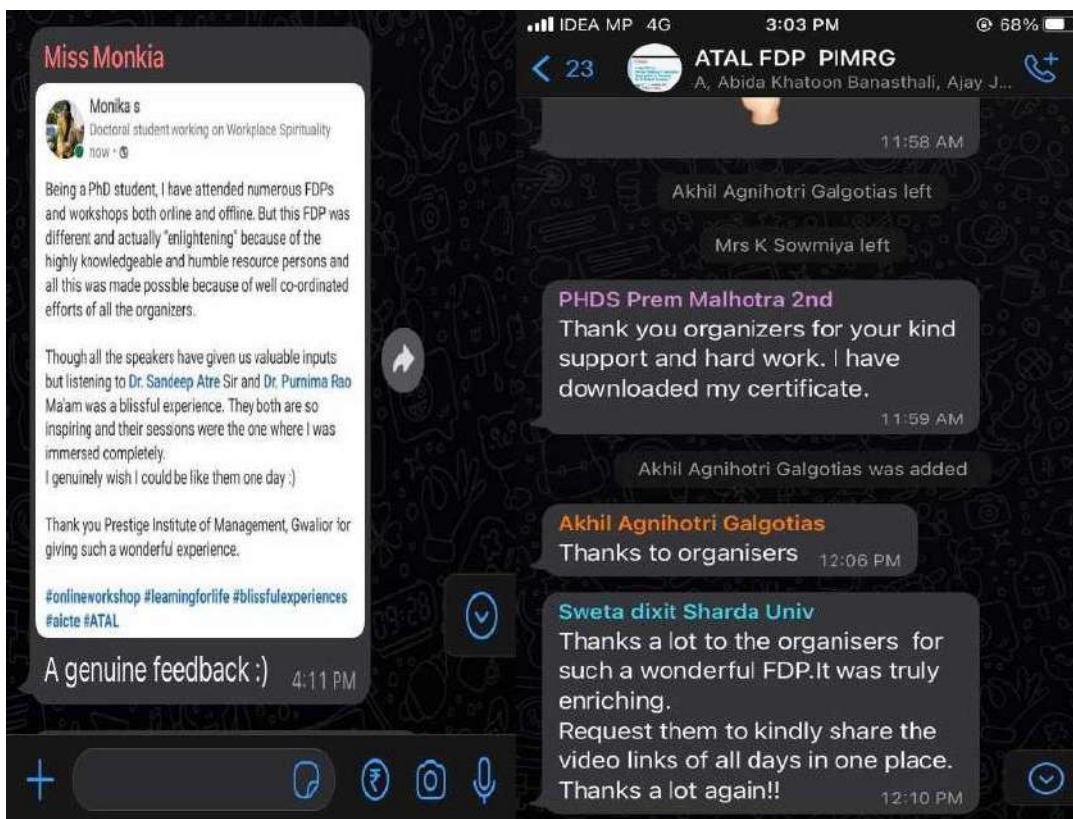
Miss Monkia

Monika s
Doctoral student working on Workplace Spirituality
now • ⊕

Being a PhD student, I have attended numerous FDPs and workshops both online and offline. But this FDP was different and actually "enlightening" because of the highly knowledgeable and humble resource persons and all this was made possible because of well co-ordinated efforts of all the organizers.

Though all the speakers have given us valuable inputs but listening to Dr. Sandeep Atre Sir and Dr. Purnima Rao Ma'am was a blissful experience. They both are so inspiring and their sessions were the one where I was immersed completely.
I genuinely wish I could be like them one day :)

Thank you Prestige Institute of Management, Gwalior for giving such a wonderful experience.

#onlineworkshop #learningforlife #blissfulexperiences #aicte #ATAL

A genuine feedback :) 4:11 PM

IDEA MP 4G 3:03 PM 68%
< 23 ATAL FDP PIMRG
A, Abida Khatoon Banasthali, Ajay J...

11:58 AM

Akhil Agnihotri Galgotias left

Mrs K Sowmiya left

PHDS Prem Malhotra 2nd
Thank you organizers for your kind support and hard work. I have downloaded my certificate.
11:59 AM

Akhil Agnihotri Galgotias was added

Akhil Agnihotri Galgotias
Thanks to organisers 12:06 PM

Sweta dixit Sharda Univ
Thanks a lot to the organisers for such a wonderful FDP.It was truly enriching.
Request them to kindly share the video links of all days in one place.
Thanks a lot again!! 12:10 PM